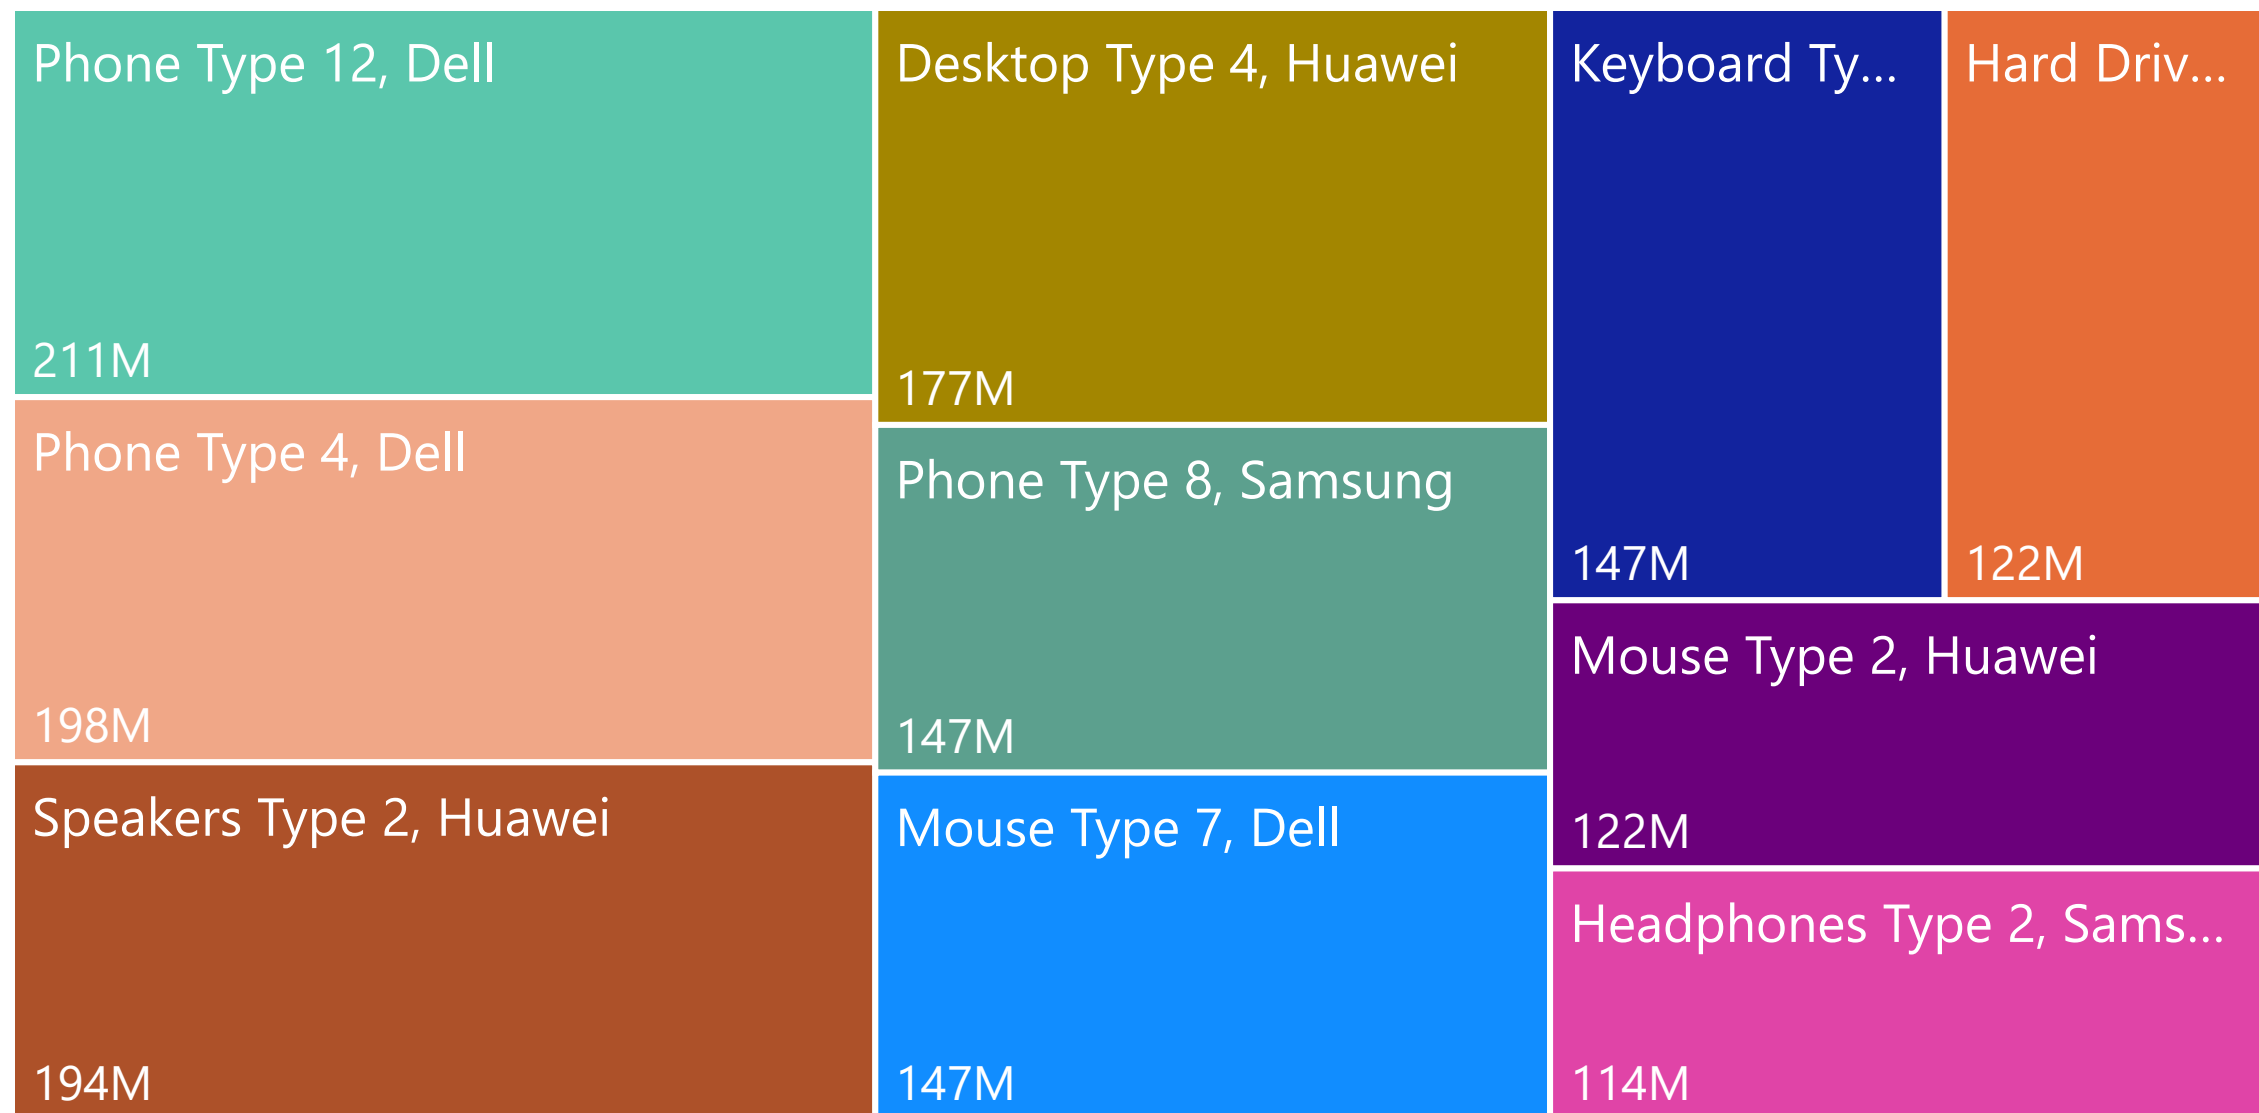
Phone Type 12, Dell
211M

Phone Type 4, Dell
198M

Speakers Type 2, Huawei
194M

Desktop Type 4, Huawei
177M

Phone Type 8, Samsung
147M

Mouse Type 7, Dell
147M

Keyboard Ty...
147M

Hard Driv...
122M

Mouse Type 2, Huawei
122M

Headphones Type 2, Sams...
114M